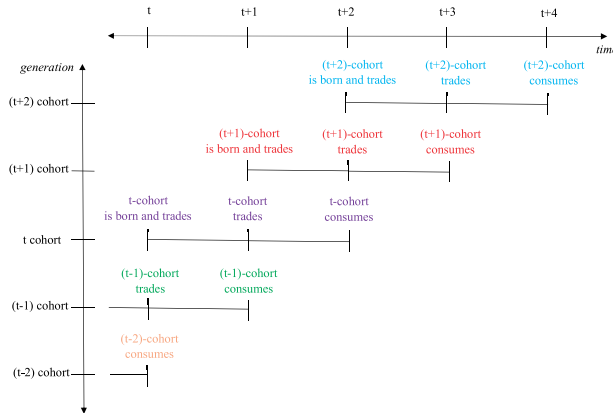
t
t+1
t+2
t+3
t+4
time

generation

(t+2) cohort
(t+2)-cohort is born and trades
(t+2)-cohort trades
(t+2)-cohort consumes

(t+1) cohort
(t+1)-cohort is born and trades
(t+1)-cohort trades
(t+1)-cohort consumes

t cohort
t-cohort is born and trades
t-cohort trades
t-cohort consumes

(t-1) cohort
(t-1)-cohort trades
(t-1)-cohort consumes

(t-2) cohort
(t-2)-cohort consumes